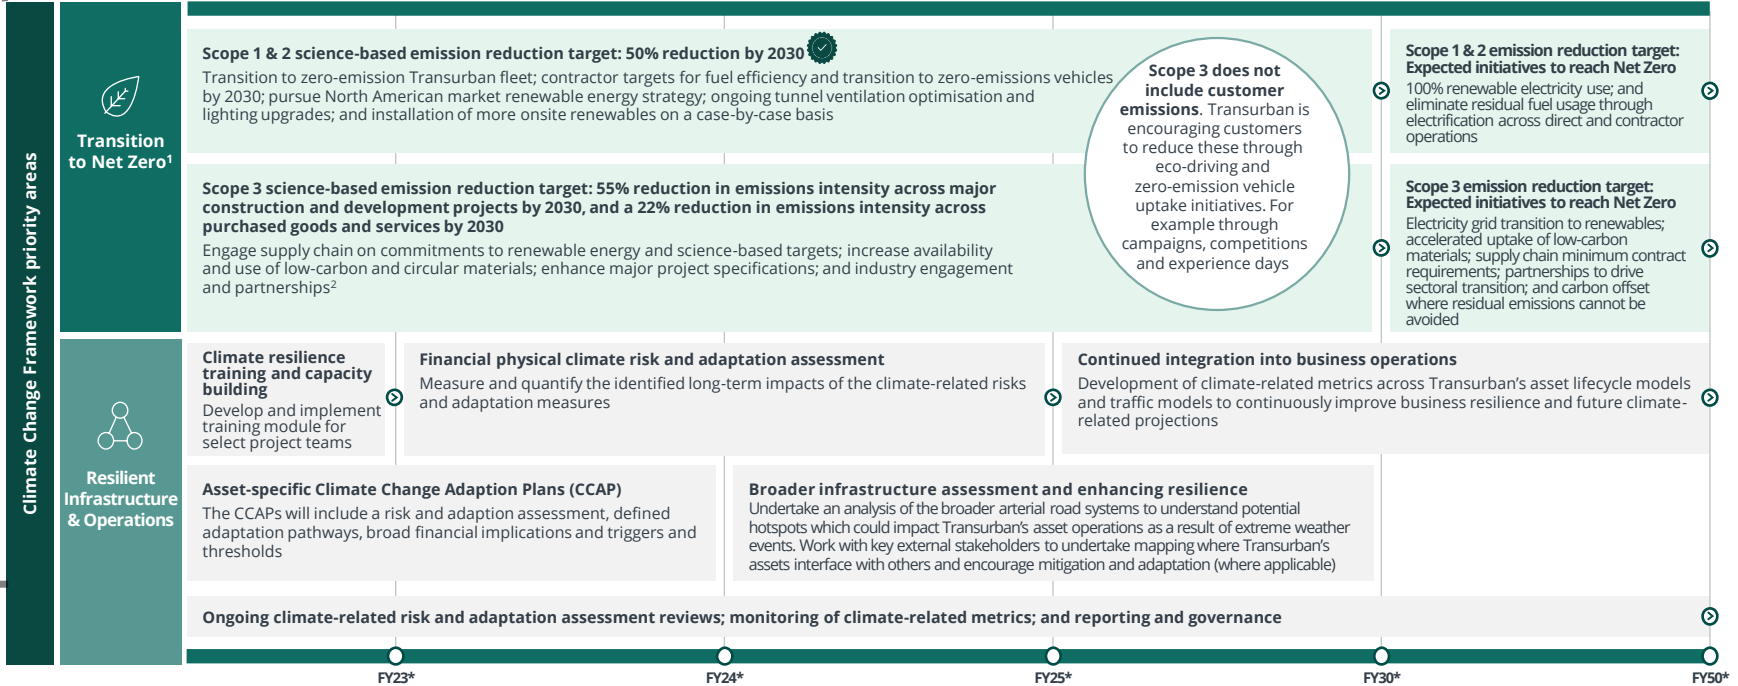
Climate Change Framework priority areas

Transition to Net Zero¹

Scope 1 & 2 science-based emission reduction target: 50% reduction by 2030

Transition to zero-emission Transurban fleet; contractor targets for fuel efficiency and transition to zero-emissions vehicles by 2030; pursue North American market renewable energy strategy; ongoing tunnel ventilation optimisation and lighting upgrades; and installation of more onsite renewables on a case-by-case basis

Scope 3 science-based emission reduction target: 55% reduction in emissions intensity across major construction and development projects by 2030, and a 22% reduction in emissions intensity across purchased goods and services by 2030

Engage supply chain on commitments to renewable energy and science-based targets; increase availability and use of low-carbon and circular materials; enhance major project specifications; and industry engagement and partnerships²

Scope 3 does not include customer emissions. Transurban is encouraging customers to reduce these through eco-driving and zero-emission vehicle uptake initiatives. For example through campaigns, competitions and experience days

Scope 1 & 2 emission reduction target: Expected initiatives to reach Net Zero

100% renewable electricity use; and eliminate residual fuel usage through electrification across direct and contractor operations

Scope 3 emission reduction target: Expected initiatives to reach Net Zero

Electricity grid transition to renewables; accelerated uptake of low-carbon materials; supply chain minimum contract requirements; partnerships to drive sectoral transition; and carbon offset where residual emissions cannot be avoided

Resilient Infrastructure & Operations

Climate resilience training and capacity building

Develop and implement training module for select project teams

Financial physical climate risk and adaptation assessment

Measure and quantify the identified long-term impacts of the climate-related risks and adaptation measures

Continued integration into business operations

Development of climate-related metrics across Transurban's asset lifecycle models and traffic models to continuously improve business resilience and future climate-related projections

Asset-specific Climate Change Adaption Plans (CCAP)

The CCAPs will include a risk and adaption assessment, defined adaptation pathways, broad financial implications and triggers and thresholds

Broader infrastructure assessment and enhancing resilience

Undertake an analysis of the broader arterial road systems to understand potential hotspots which could impact Transurban's asset operations as a result of extreme weather events. Work with key external stakeholders to undertake mapping where Transurban's assets interface with others and encourage mitigation and adaptation (where applicable)

Ongoing climate-related risk and adaptation assessment reviews; monitoring of climate-related metrics; and reporting and governance

FY23* FY24* FY25* FY30* FY50*